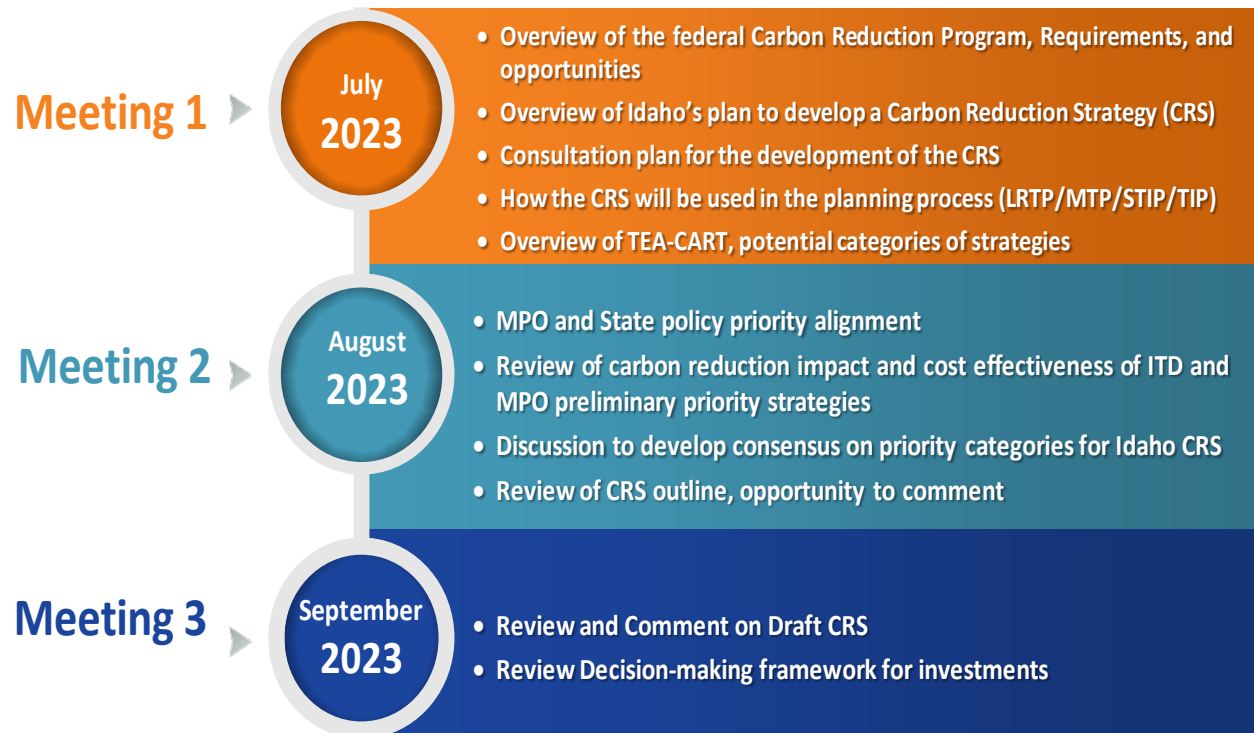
Meeting 1

July
2023

• Overview of the federal Carbon Reduction Program, Requirements, and opportunities
• Overview of Idaho's plan to develop a Carbon Reduction Strategy (CRS)
• Consultation plan for the development of the CRS
• How the CRS will be used in the planning process (LRTP/MTP/STIP/TIP)
• Overview of TEA-CART, potential categories of strategies

Meeting 2

August
2023

• MPO and State policy priority alignment
• Review of carbon reduction impact and cost effectiveness of ITD and MPO preliminary priority strategies
• Discussion to develop consensus on priority categories for Idaho CRS
• Review of CRS outline, opportunity to comment

Meeting 3

September
2023

• Review and Comment on Draft CRS
• Review Decision-making framework for investments